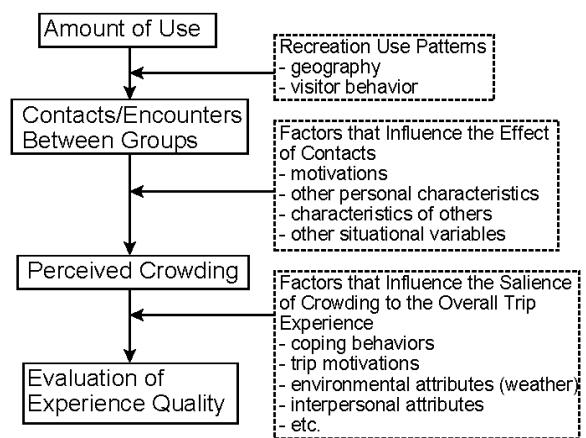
Amount of Use

Recreation Use Patterns
- geography
- visitor behavior

Contacts/Encounters Between Groups

Factors that Influence the Effect of Contacts
- motivations
- other personal characteristics
- characteristics of others
- other situational variables

Perceived Crowding

Factors that Influence the Salience of Crowding to the Overall Trip Experience
- coping behaviors
- trip motivations
- environmental attributes (weather)
- interpersonal attributes
- etc.

Evaluation of Experience Quality